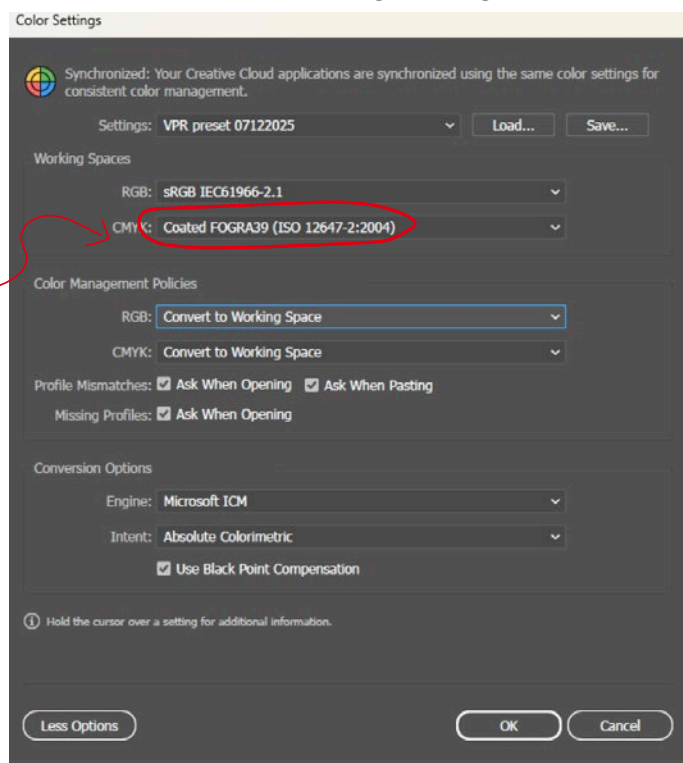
Color Settings

Synchronized: Your Creative Cloud applications are synchronized using the same color settings for consistent color management.

Settings: VPR preset 07122025

Load...

Save...

Working Spaces

RGB: sRGB IEC61966-2.1

CMYK: Coated FOGRA39 (ISO 12647-2:2004)

Color Management Policies

RGB: Convert to Working Space

CMYK: Convert to Working Space

Profile Mismatches: Ask When Opening Ask When Pasting

Missing Profiles: Ask When Opening

Conversion Options

Engine: Microsoft ICM

Intent: Absolute Colorimetric

Use Black Point Compensation

Hold the cursor over a setting for additional information.

Less Options

OK

Cancel